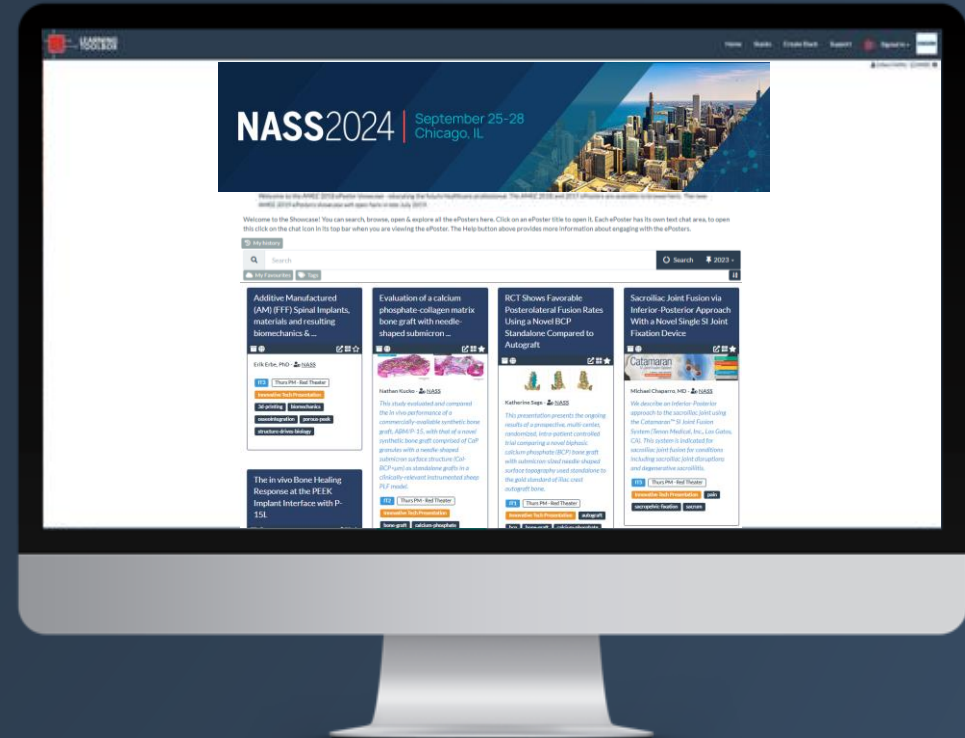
LEARNING TOOLBOX

Home Stands Create Stack Support Signed in

NASS2024 | September 25-28 Chicago, IL

Welcome to the Showcase! You can search, browse, open & explore all the ePosters here. Click on an ePoster title to open it. Each ePoster has its own text chat area, to open this click on the chat icon in its top bar when you are viewing the ePoster. The Help button above provides more information about engaging with the ePosters.

My history

Search

Search 2023

My Favourites Tags

Additive Manufactured (AM) (FFF) Spinal Implants, materials and resulting biomechanics & ...

Erik Erbe, PhD - NASS

IT3 Thurs PM - Red Theater

Innovative Tech Presentation

3d-printing biomechanics

osseointegration porous-peek

structure-driven-biology

Evaluation of a calcium phosphate-collagen matrix bone graft with needle-shaped submicron ...

Nathan Kucko - NASS

This study evaluated and compared the in vivo performance of a commercially-available synthetic bone graft, ABM/P-15, with that of a novel synthetic bone graft comprised of CaP granules with a needle-shaped submicron surface structure (Col-BCP<µm) as standalone grafts in a clinically-relevant instrumented sheep PLF model.

IT2 Thurs PM - Red Theater

Innovative Tech Presentation

bone-graft calcium-phosphate

RCT Shows Favorable Posterolateral Fusion Rates Using a Novel BCP Standalone Compared to Autograft

Katherine Sage - NASS

This presentation presents the ongoing results of a prospective, multi-center, randomized, intra-patient controlled trial comparing a novel biphasic calcium phosphate (BCP) bone graft with submicron sized needle-shaped surface topography used standalone to the gold standard of iliac crest autograft bone.

IT1 Thurs PM - Red Theater

Innovative Tech Presentation autograft

bcp bone-graft calcium-phosphate

Sacroiliac Joint Fusion via Inferior-Posterior Approach With a Novel Single SI Joint Fixation Device

Catamaran

Michael Chaparro, MD - NASS

We describe an Inferior-Posterior approach to the sacroiliac joint using the Catamaran™ SI Joint Fusion System (Tenon Medical, Inc., Los Gatos, CA). This system is indicated for sacroiliac joint fusion for conditions including sacroiliac joint disruptions and degenerative sacroiliitis.

IT3 Thurs PM - Red Theater

Innovative Tech Presentation pain

sacropelvic fixation sacrum

The in vivo Bone Healing Response at the PEEK Implant Interface with P-15L